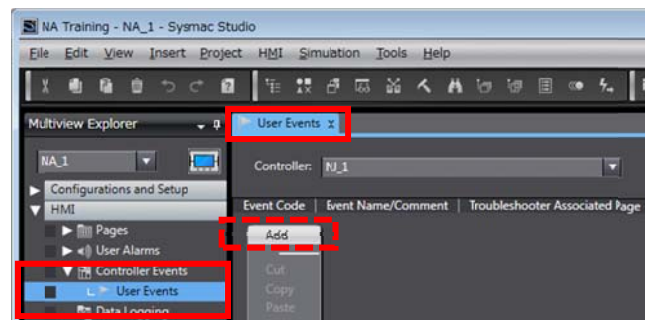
NA Training - NA_1 - Sysmac Studio

File Edit View Insert Project HMI Simulation Tools Help

Multiview Explorer

User Events x

NA_1

Controller: NJ_1

Configurations and Setup

HMI

Event Code | Event Name/Comment | Troubleshooter Associated Page

Pages

Add

User Alarms

Controller Events

Cut

User Events

Copy

Paste

Data Logging